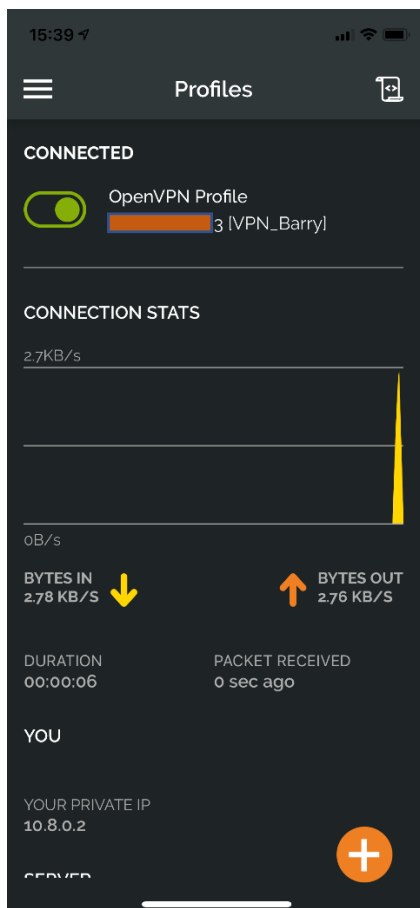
15:39

Profiles

CONNECTED

OpenVPN Profile
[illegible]3 [VPN_Barry]

CONNECTION STATS

2.7KB/s

0B/s

BYTES IN
2.78 KB/S

BYTES OUT
2.76 KB/S

DURATION
00:00:06

PACKET RECEIVED
0 sec ago

YOU

YOUR PRIVATE IP
10.8.0.2

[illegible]